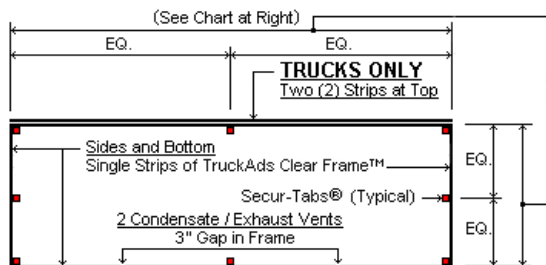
(See Chart at Right)

EQ.

EQ.

TRUCKS ONLY

Two (2) Strips at Top

Sides and Bottom

Single Strips of TruckAds Clear Frame™

EQ.

Secur-Tabs® (Typical)

EQ.

2 Condensate / Exhaust Vents

3" Gap in Frame